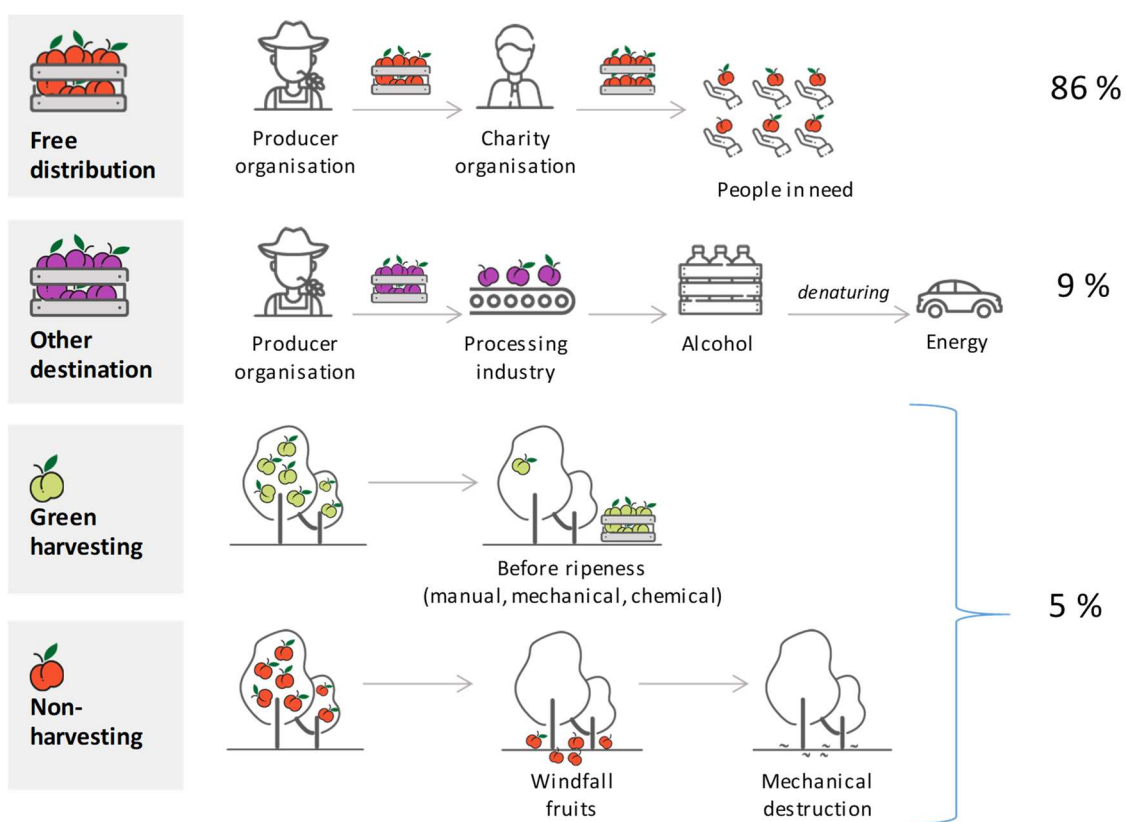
Free distribution

Producer organisation

Charity organisation

People in need

86 %

Other destination

Producer organisation

Processing industry

Alcohol

denaturing

Energy

9 %

Green harvesting

Before ripeness (manual, mechanical, chemical)

Non-harvesting

Windfall fruits

Mechanical destruction

5 %